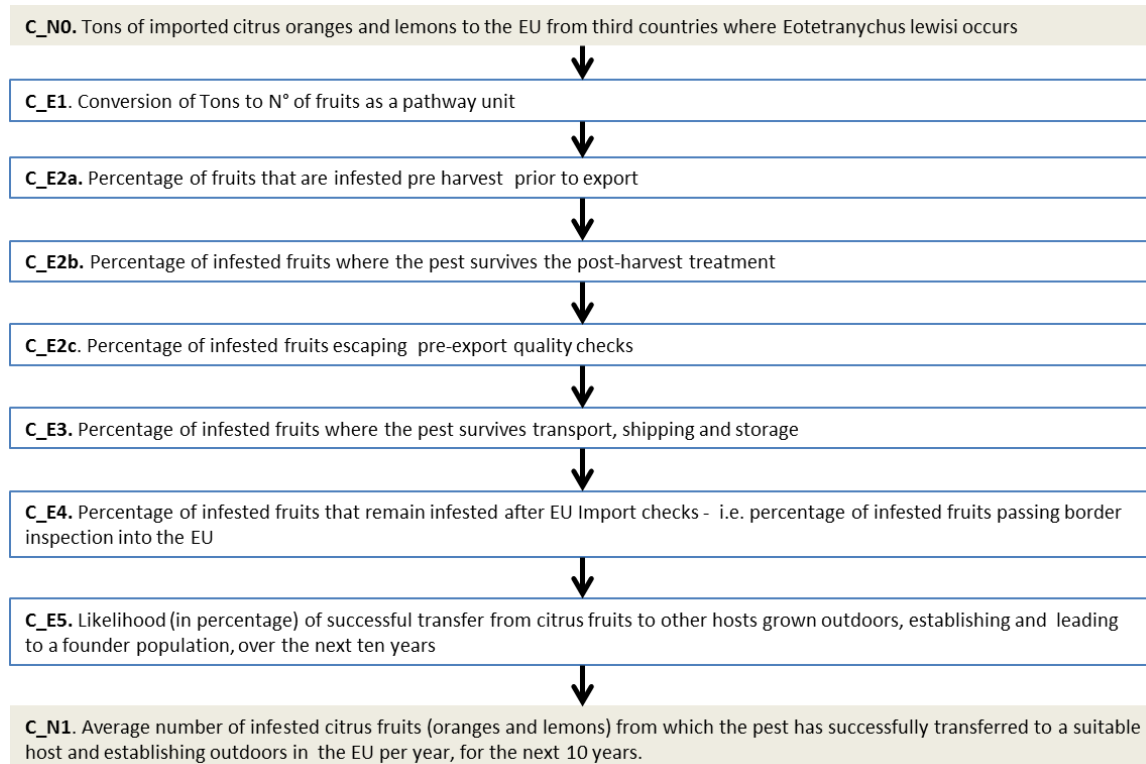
**C_N0.** Tons of imported citrus oranges and lemons to the EU from third countries where Eotetranychus lewisi occurs

**C_E1**. Conversion of Tons to N° of fruits as a pathway unit

**C_E2a.** Percentage of fruits that are infested pre harvest prior to export

**C_E2b.** Percentage of infested fruits where the pest survives the post-harvest treatment

**C_E2c**. Percentage of infested fruits escaping pre-export quality checks

**C_E3.** Percentage of infested fruits where the pest survives transport, shipping and storage

**C_E4.** Percentage of infested fruits that remain infested after EU Import checks - i.e. percentage of infested fruits passing border inspection into the EU

**C_E5.** Likelihood (in percentage) of successful transfer from citrus fruits to other hosts grown outdoors, establishing and leading to a founder population, over the next ten years

**C_N1**. Average number of infested citrus fruits (oranges and lemons) from which the pest has successfully transferred to a suitable host and establishing outdoors in the EU per year, for the next 10 years.